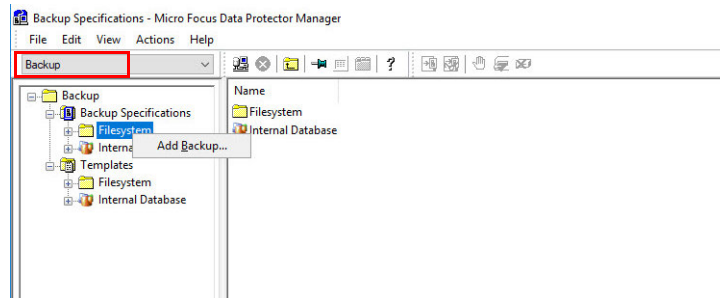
Backup Specifications - Micro Focus Data Protector Manager

File Edit View Actions Help

Backup

Backup
Backup Specifications
Filesystem
Interna
Add Backup...
Templates
Filesystem
Internal Database

Name
Filesystem
Internal Database